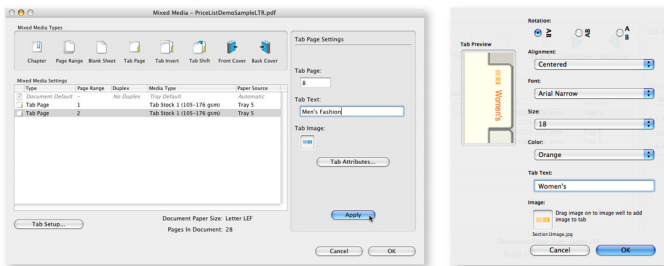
Mixed Media – PriceListDemoSampleLTR.pdf

Mixed Media Types

Chapter Page Range Blank Sheet Tab Page Tab Insert Tab Shift Front Cover Back Cover

Mixed Media Settings

| Type | Page Range | Duplex | Media Type | Paper Source |
|---|---|---|---|---|
| Document Default | - | No Duplex | Tray Default | Automatic |
| Tab Page | 1 | | Tab Stock 1 (105-176 gsm) | Tray 5 |
| Tab Page | 2 | | Tab Stock 1 (105-176 gsm) | Tray 5 |

Tab Setup...

Document Paper Size: Letter LEF

Pages In Document: 28

Tab Page Settings

Tab Page:

8

Tab Text:

Men's Fashion

Tab Image:

Tab Attributes...

Apply

Cancel OK

Tab Preview

Women's

Rotation:

Alignment:

Centered

Font:

Arial Narrow

Size:

18

Color:

Orange

Tab Text:

Women's

Image:

Drag image on to image well to add image to tab

Section1Image.jpg

Cancel OK